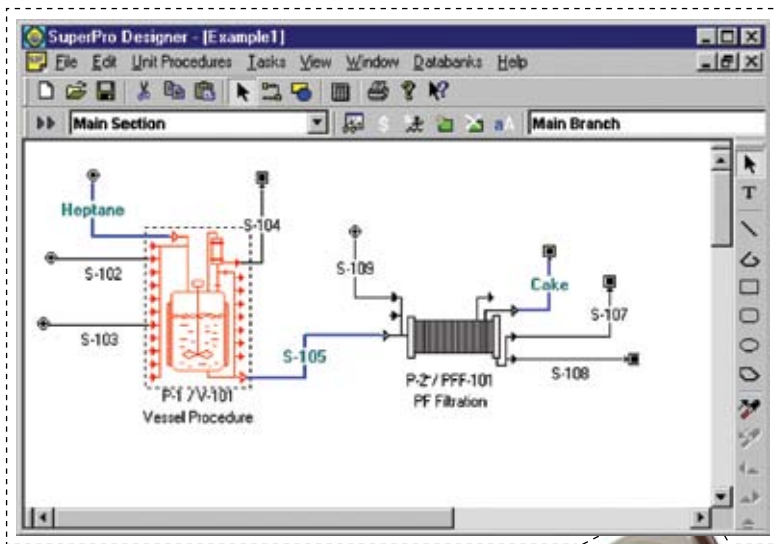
SuperPro Designer - [Example1]

File Edit Unit Procedures Tasks View Window Databanks Help

Main Section

Main Branch

Heptane

S-104

S-102

S-103

S-105

P-1 / V-101
Vessel Procedure

S-109

Cake

S-107

S-108

P-2 / PFF-101
PF Filtration